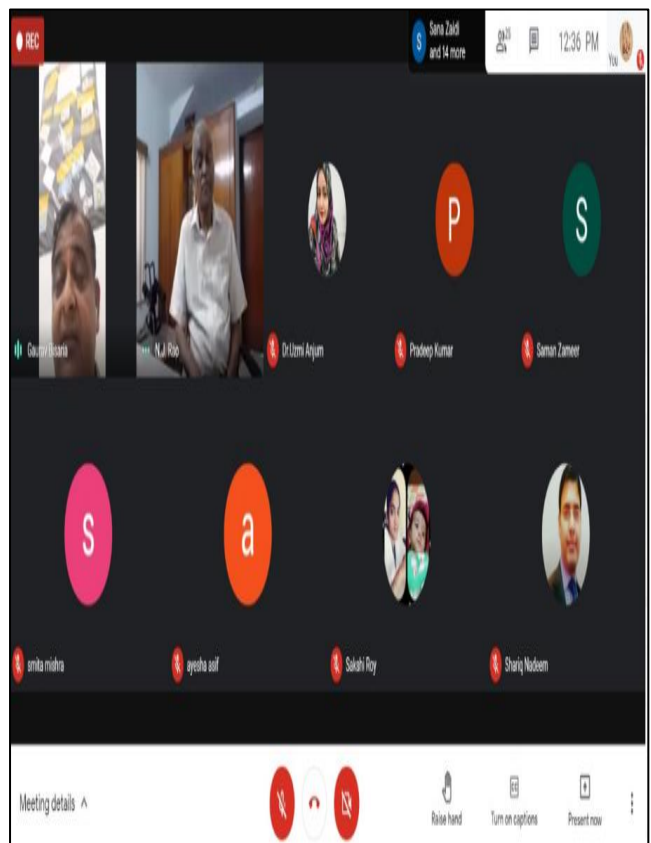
REC

S Sana Zaidi and 14 more

23

12:36 PM

You

Gaurav Lusana

N.J. Rao

Dr.Uzmi Anjum

P

Pradeep Kumar

S

Saman Zameer

S

smita mishra

a

ayesha asif

Sakshi Roy

Shariq Nadeem

Meeting details ^

Raise hand

Turn on captions

Present now